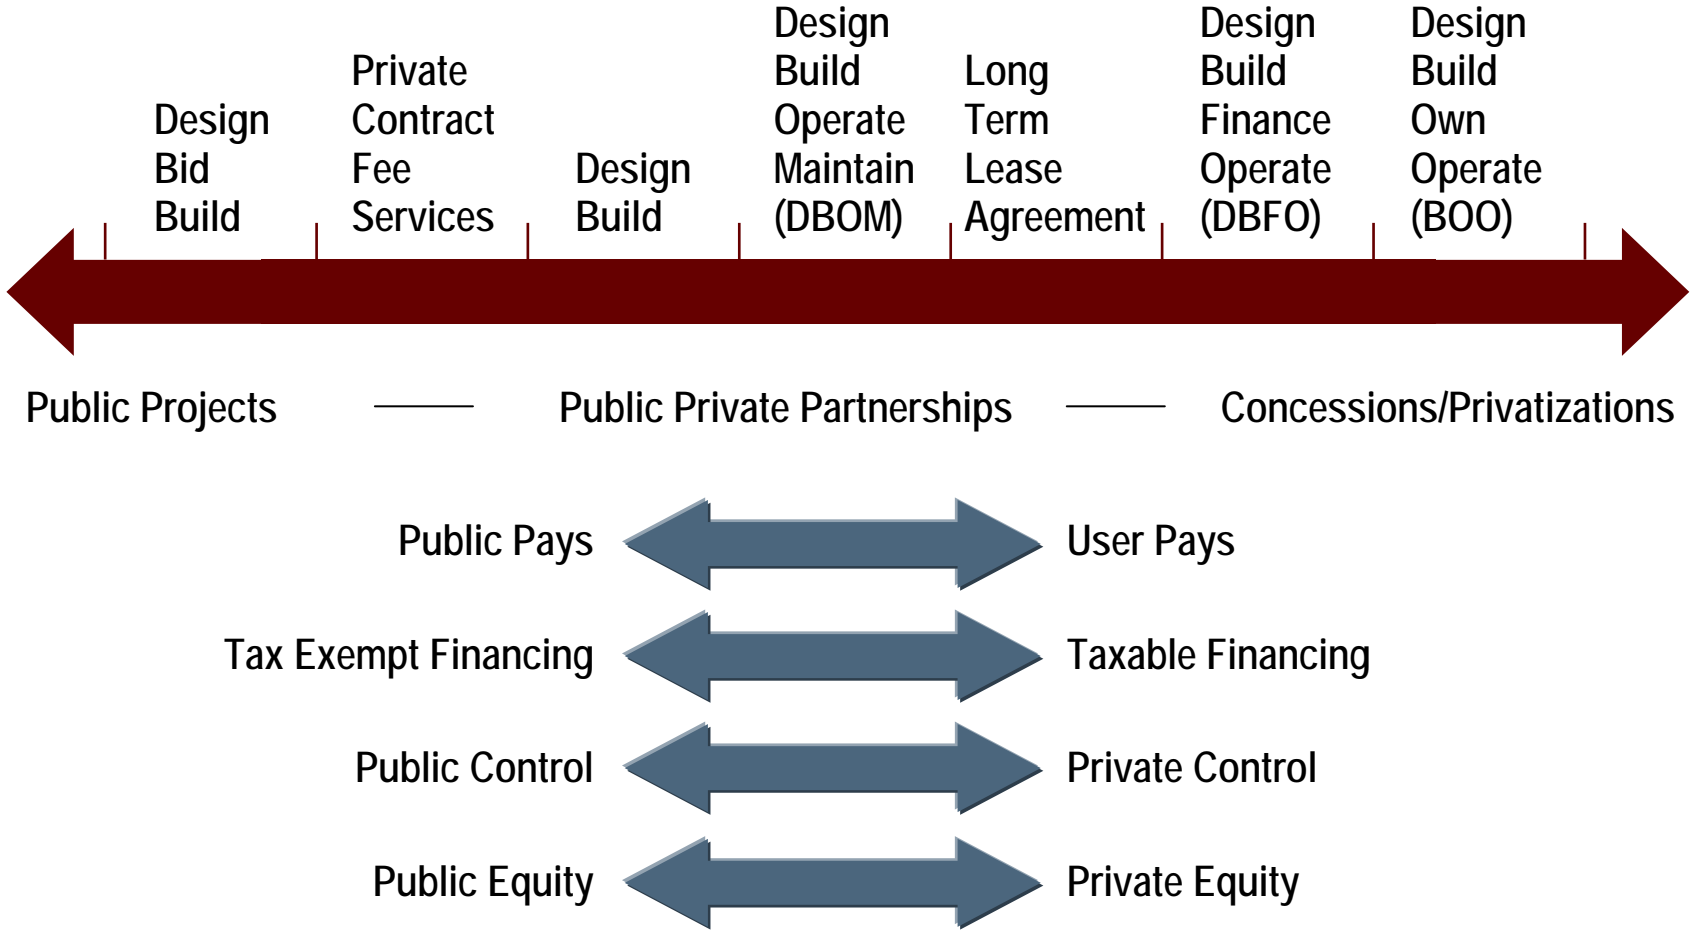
Design Bid Build

Private Contract Fee Services

Design Build

Design Build Operate Maintain (DBOM)

Long Term Lease Agreement

Design Build Finance Operate (DBFO)

Design Build Own Operate (BOO)

Public Projects — Public Private Partnerships — Concessions/Privatizations

Public Pays | User Pays

Tax Exempt Financing | Taxable Financing

Public Control | Private Control

Public Equity | Private Equity